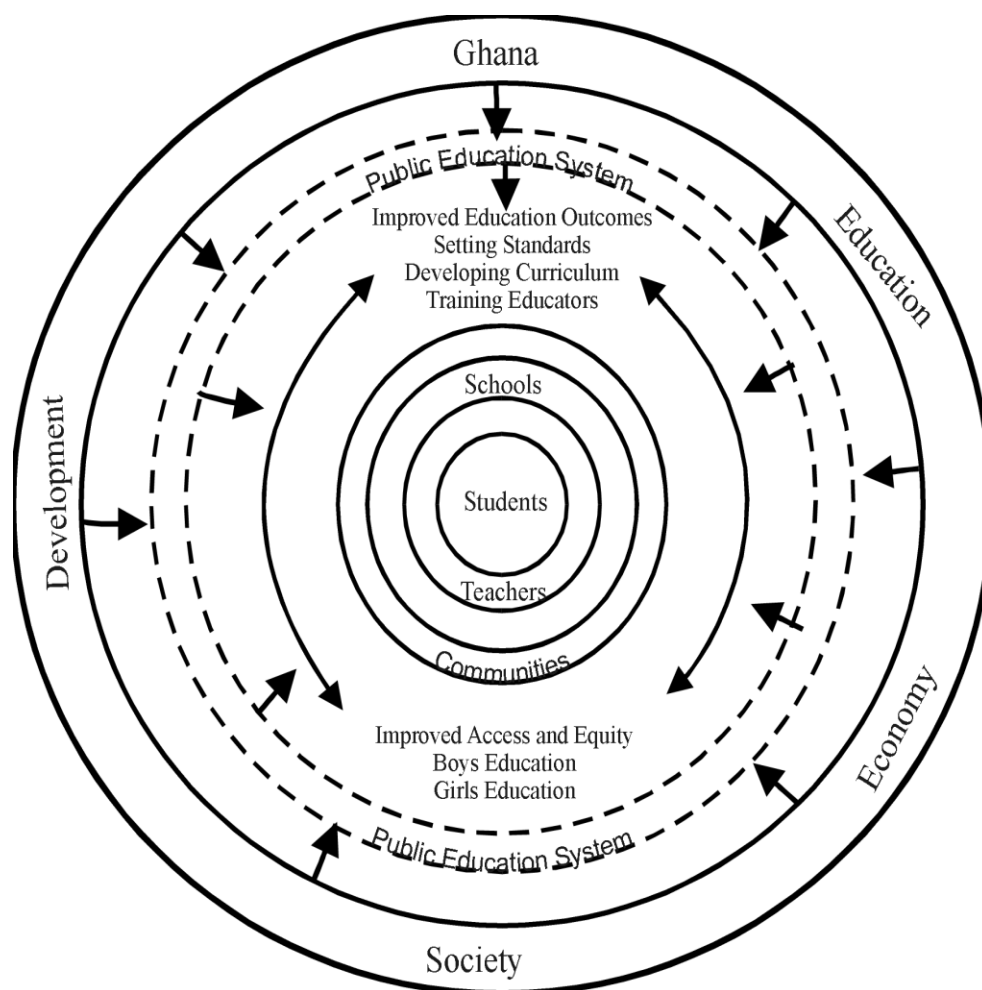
Ghana

Education

Economy

Society

Development

Public Education System

Improved Education Outcomes
Setting Standards
Developing Curriculum
Training Educators

Schools

Students

Teachers

Communities

Improved Access and Equity
Boys Education
Girls Education

Public Education System